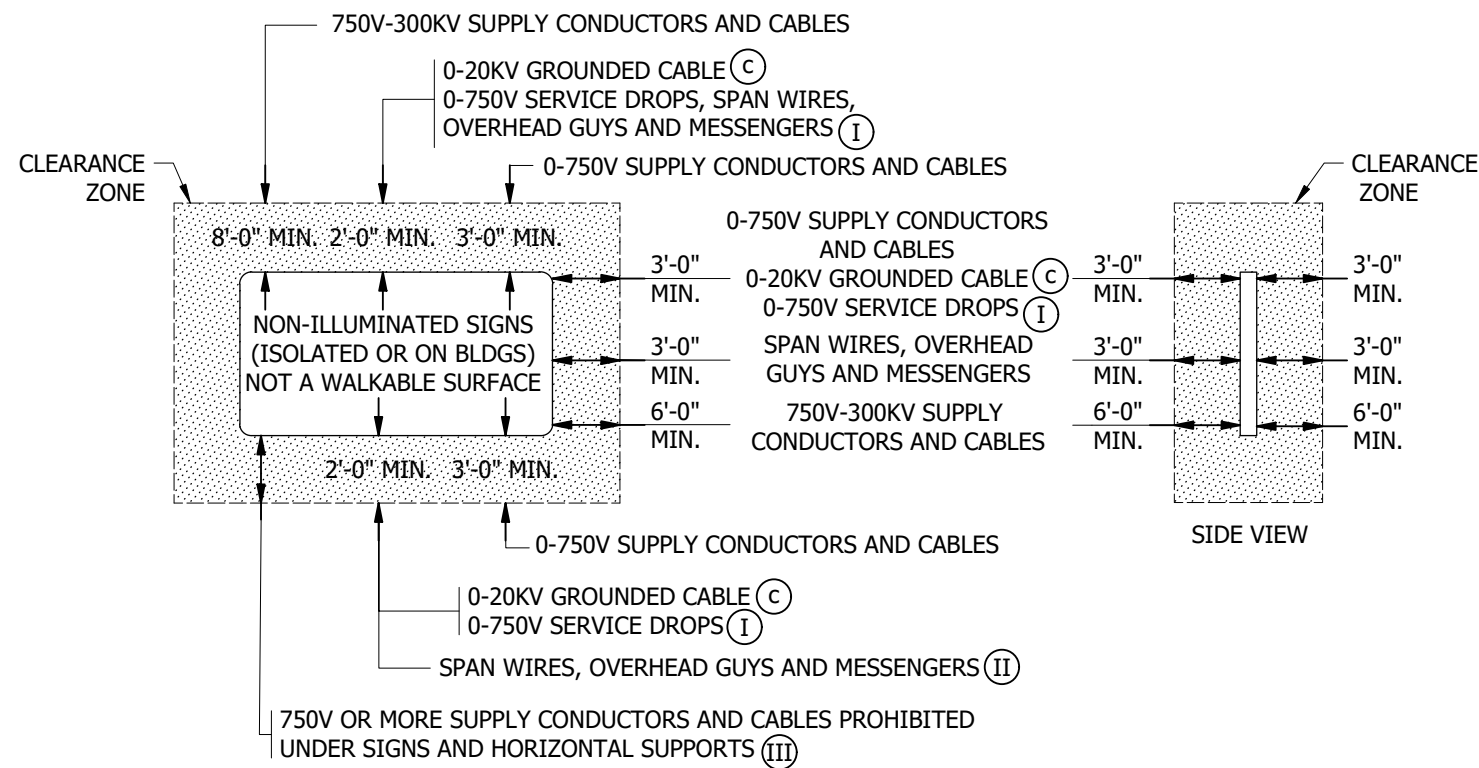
750V-300KV SUPPLY CONDUCTORS AND CABLES

0-20KV GROUNDED CABLE (C)
0-750V SERVICE DROPS, SPAN WIRES, OVERHEAD GUYS AND MESSENGERS (I)

CLEARANCE ZONE

0-750V SUPPLY CONDUCTORS AND CABLES

CLEARANCE ZONE

8'-0" MIN. 2'-0" MIN. 3'-0" MIN.

0-750V SUPPLY CONDUCTORS AND CABLES
0-20KV GROUNDED CABLE (C)
0-750V SERVICE DROPS (I)

3'-0" MIN.

3'-0" MIN.

3'-0" MIN.

NON-ILLUMINATED SIGNS (ISOLATED OR ON BLDGS) NOT A WALKABLE SURFACE

3'-0" MIN.

SPAN WIRES, OVERHEAD GUYS AND MESSENGERS

3'-0" MIN.

3'-0" MIN.

6'-0" MIN.

750V-300KV SUPPLY CONDUCTORS AND CABLES

6'-0" MIN.

6'-0" MIN.

2'-0" MIN. 3'-0" MIN.

0-750V SUPPLY CONDUCTORS AND CABLES

SIDE VIEW

0-20KV GROUNDED CABLE (C)
0-750V SERVICE DROPS (I)

SPAN WIRES, OVERHEAD GUYS AND MESSENGERS (II)

750V OR MORE SUPPLY CONDUCTORS AND CABLES PROHIBITED UNDER SIGNS AND HORIZONTAL SUPPORTS (III)